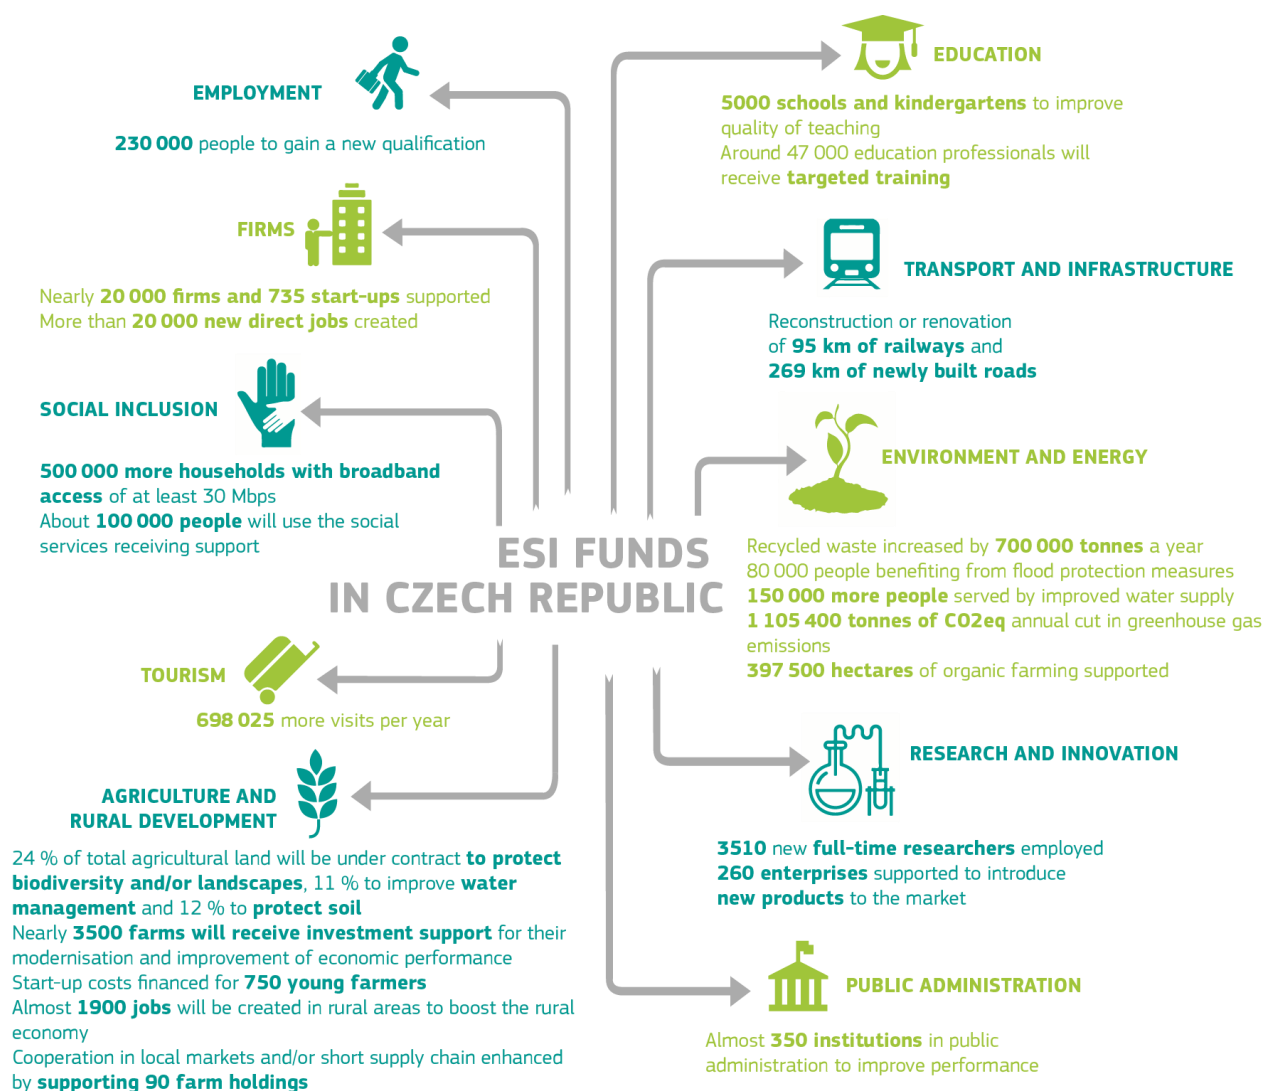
EMPLOYMENT

230 000 people to gain a new qualification

FIRMS

Nearly 20 000 firms and 735 start-ups supported
More than 20 000 new direct jobs created

SOCIAL INCLUSION

500 000 more households with broadband access of at least 30 Mbps
About 100 000 people will use the social services receiving support

ESI FUNDS
IN CZECH REPUBLIC

TOURISM

698 025 more visits per year

AGRICULTURE AND RURAL DEVELOPMENT

24 % of total agricultural land will be under contract to protect biodiversity and/or landscapes, 11 % to improve water management and 12 % to protect soil
Nearly 3500 farms will receive investment support for their modernisation and improvement of economic performance
Start-up costs financed for 750 young farmers
Almost 1900 jobs will be created in rural areas to boost the rural economy
Cooperation in local markets and/or short supply chain enhanced by supporting 90 farm holdings

EDUCATION

5000 schools and kindergartens to improve quality of teaching
Around 47 000 education professionals will receive targeted training

TRANSPORT AND INFRASTRUCTURE

Reconstruction or renovation of 95 km of railways and 269 km of newly built roads

ENVIRONMENT AND ENERGY

Recycled waste increased by 700 000 tonnes a year
80 000 people benefiting from flood protection measures
150 000 more people served by improved water supply
1 105 400 tonnes of CO2eq annual cut in greenhouse gas emissions
397 500 hectares of organic farming supported

RESEARCH AND INNOVATION

3510 new full-time researchers employed
260 enterprises supported to introduce new products to the market

PUBLIC ADMINISTRATION

Almost 350 institutions in public administration to improve performance